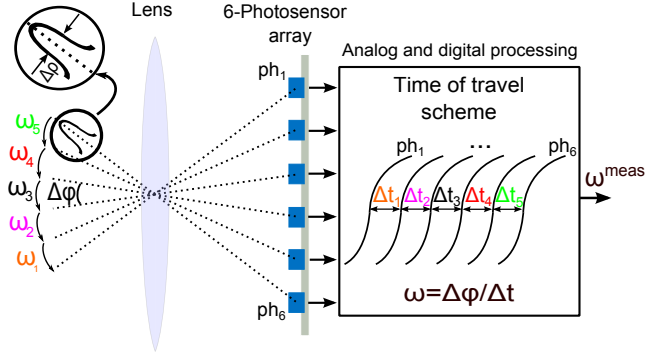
$\Delta\rho$

Lens

6-Photosensor array

Analog and digital processing

Time of travel scheme

$\omega_5$

$\omega_4$

$\omega_3$ $\Delta\varphi($

$\omega_2$

$\omega_1$

$ph_1$

$ph_6$

$ph_1$ ... $ph_6$

$\Delta t_1$ $\Delta t_2$ $\Delta t_3$ $\Delta t_4$ $\Delta t_5$

$\omega^{meas}$

$\omega = \Delta\varphi / \Delta t$